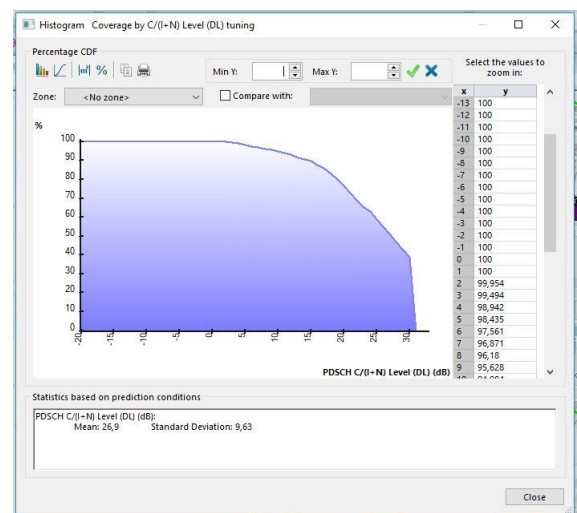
Histogram Coverage by C/(I+N) Level (DL) tuning

Percentage CDF

%

Min Y:

Max Y:

Select the values to zoom in:

Zone: <No zone>

Compare with:

%

100
90
80
70
60
50
40
30
20
10
0

-20
-15
-10
-5
0
5
10
15
20
25
30

PDSCH C/(I+N) Level (DL) (dB)

| x | y |
|---|---|
| -13 | 100 |
| -12 | 100 |
| -11 | 100 |
| -10 | 100 |
| -9 | 100 |
| -8 | 100 |
| -7 | 100 |
| -6 | 100 |
| -5 | 100 |
| -4 | 100 |
| -3 | 100 |
| -2 | 100 |
| -1 | 100 |
| 0 | 100 |
| 1 | 100 |
| 2 | 99,954 |
| 3 | 99,494 |
| 4 | 98,942 |
| 5 | 98,435 |
| 6 | 97,561 |
| 7 | 96,871 |
| 8 | 96,18 |
| 9 | 95,628 |

Statistics based on prediction conditions

PDSCH C/(I+N) Level (DL) (dB):
Mean: 26,9 Standard Deviation: 9,63

Close